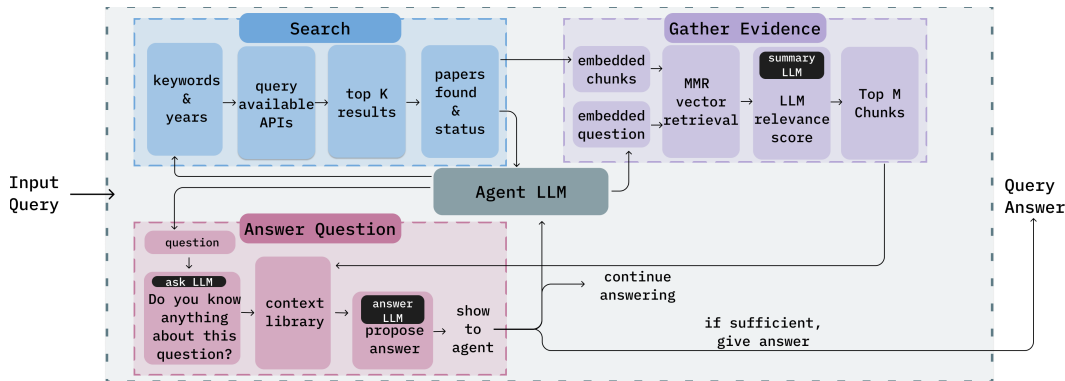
Input Query

Search

keywords & years

query available APIs

top K results

papers found & status

Gather Evidence

embedded chunks

embedded question

MMR vector retrieval

summary LLM

LLM relevance score

Top M Chunks

Agent LLM

Answer Question

question

ask LLM

Do you know anything about this question?

context library

answer LLM

propose answer

show to agent

continue answering

if sufficient, give answer

Query Answer